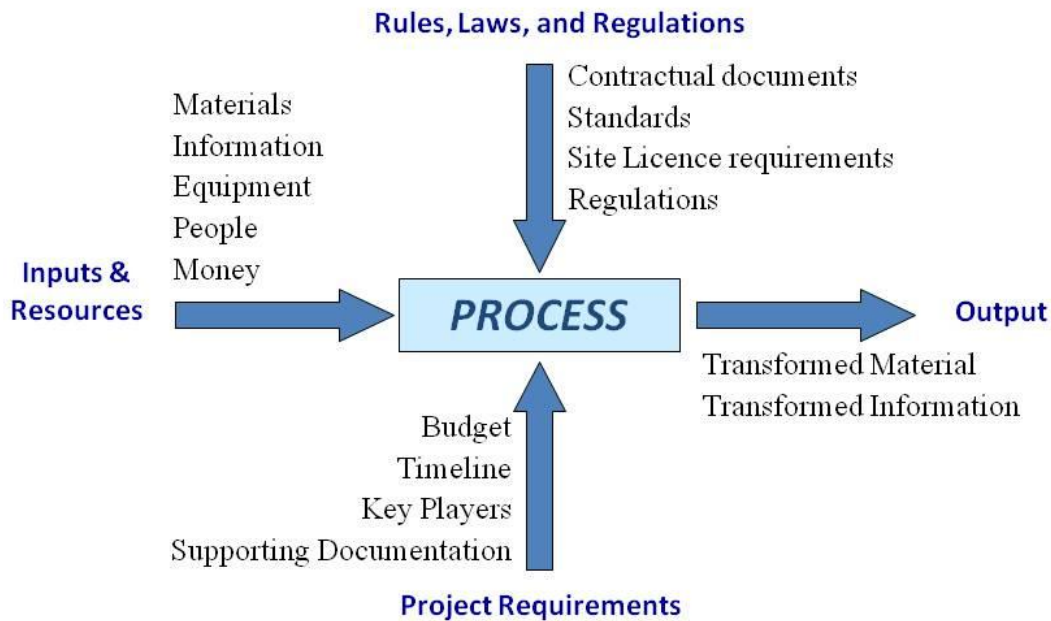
Rules, Laws, and Regulations

Contractual documents
Standards
Site Licence requirements
Regulations

Materials
Information
Equipment
People
Money

Inputs & Resources

PROCESS

Output

Transformed Material
Transformed Information

Budget
Timeline
Key Players
Supporting Documentation

Project Requirements